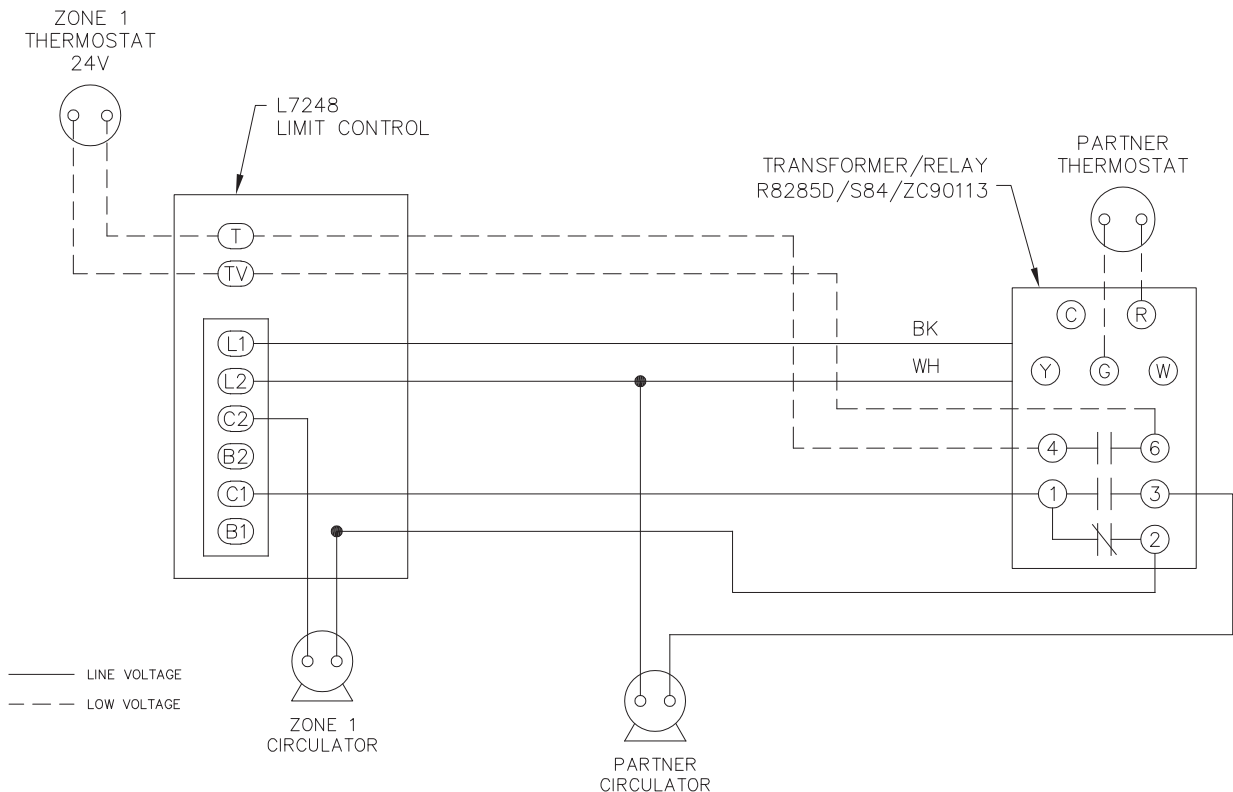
ZONE 1
THERMOSTAT
24V

L7248
LIMIT CONTROL

TRANSFORMER/RELAY
R8285D/S84/ZC90113

PARTNER
THERMOSTAT

T
TV
L1
L2
C2
B2
C1
B1

BK
WH

C
R
Y
G
W
4
6
1
3
2

LINE VOLTAGE
LOW VOLTAGE

ZONE 1
CIRCULATOR

PARTNER
CIRCULATOR